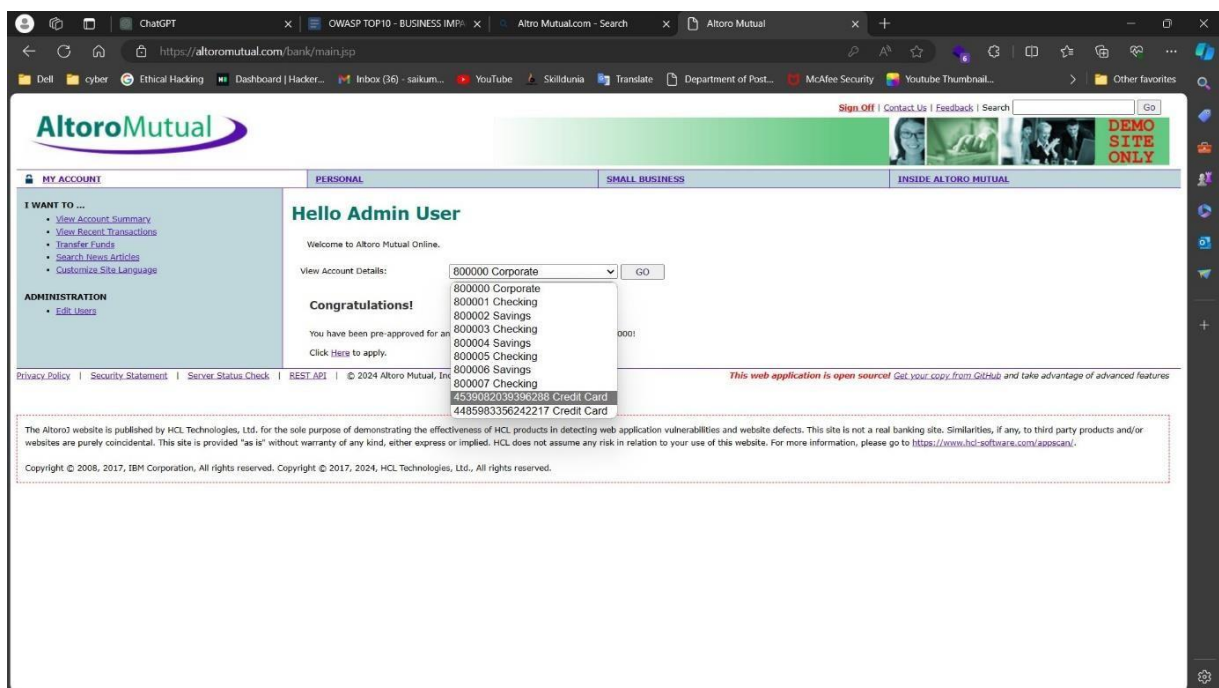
ChatGPT | OWASP TOP10 - BUSINESS IMPA | Altro Mutual.com - Search | Altoro Mutual

https://altoromutual.com/bank/main.jsp

Dell | cyber | Ethical Hacking | Dashboard | Hacker... | Inbox (36) - saikum... | YouTube | Skilldunia | Translate | Department of Post... | McAfee Security | Youtube Thumbnail... | Other favorites

Sign Off | Contact Us | Feedback | Search Go

AltoroMutual

DEMO SITE ONLY

MY ACCOUNT | PERSONAL | SMALL BUSINESS | INSIDE ALTORO MUTUAL

I WANT TO ...
- View Account Summary
- View Recent Transactions
- Transfer Funds
- Search News Articles
- Customize Site Language

ADMINISTRATION
- Edit Users

Hello Admin User

Welcome to Altoro Mutual Online.

View Account Details: 800000 Corporate GO

800000 Corporate
800001 Checking
800002 Savings
800003 Checking
800004 Savings
800005 Checking
800006 Savings
800007 Checking
4539082039396288 Credit Card
4485983356242217 Credit Card

Congratulations!

You have been pre-approved for an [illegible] 000!

Click Here to apply.

Privacy Policy | Security Statement | Server Status Check | REST API | © 2024 Altoro Mutual, Inc

This web application is open source! Get your copy from GitHub and take advantage of advanced features

The AltoroJ website is published by HCL Technologies, Ltd. for the sole purpose of demonstrating the effectiveness of HCL products in detecting web application vulnerabilities and website defects. This site is not a real banking site. Similarities, if any, to third party products and/or websites are purely coincidental. This site is provided "as is" without warranty of any kind, either express or implied. HCL does not assume any risk in relation to your use of this website. For more information, please go to https://www.hcl-software.com/appscan/.

Copyright © 2008, 2017, IBM Corporation, All rights reserved. Copyright © 2017, 2024, HCL Technologies, Ltd., All rights reserved.